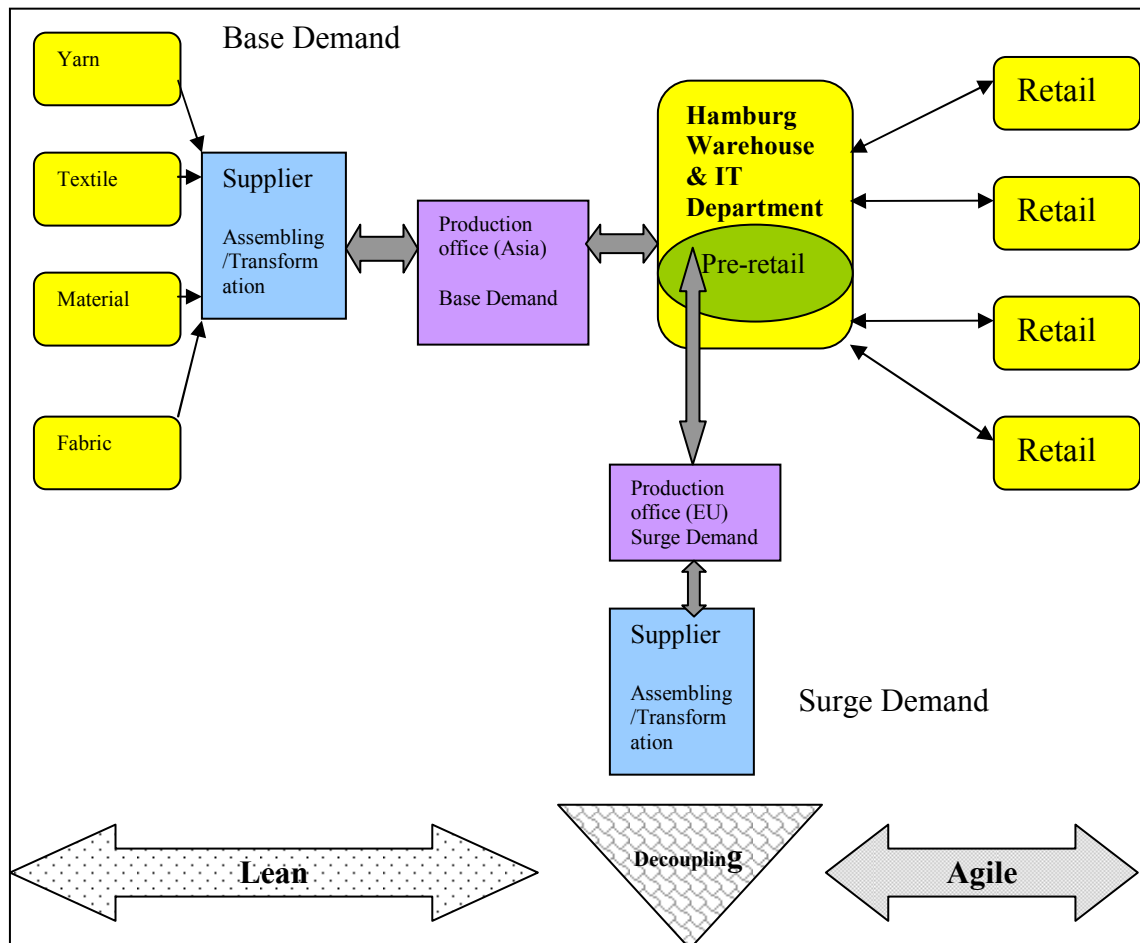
Base Demand

Yarn

Textile

Material

Fabric

Supplier

Assembling /Transformation

Production office (Asia)

Base Demand

Hamburg Warehouse & IT Department

Pre-retail

Retail

Retail

Retail

Retail

Production office (EU) Surge Demand

Supplier

Assembling /Transformation

Surge Demand

Lean

Decoupling

Agile